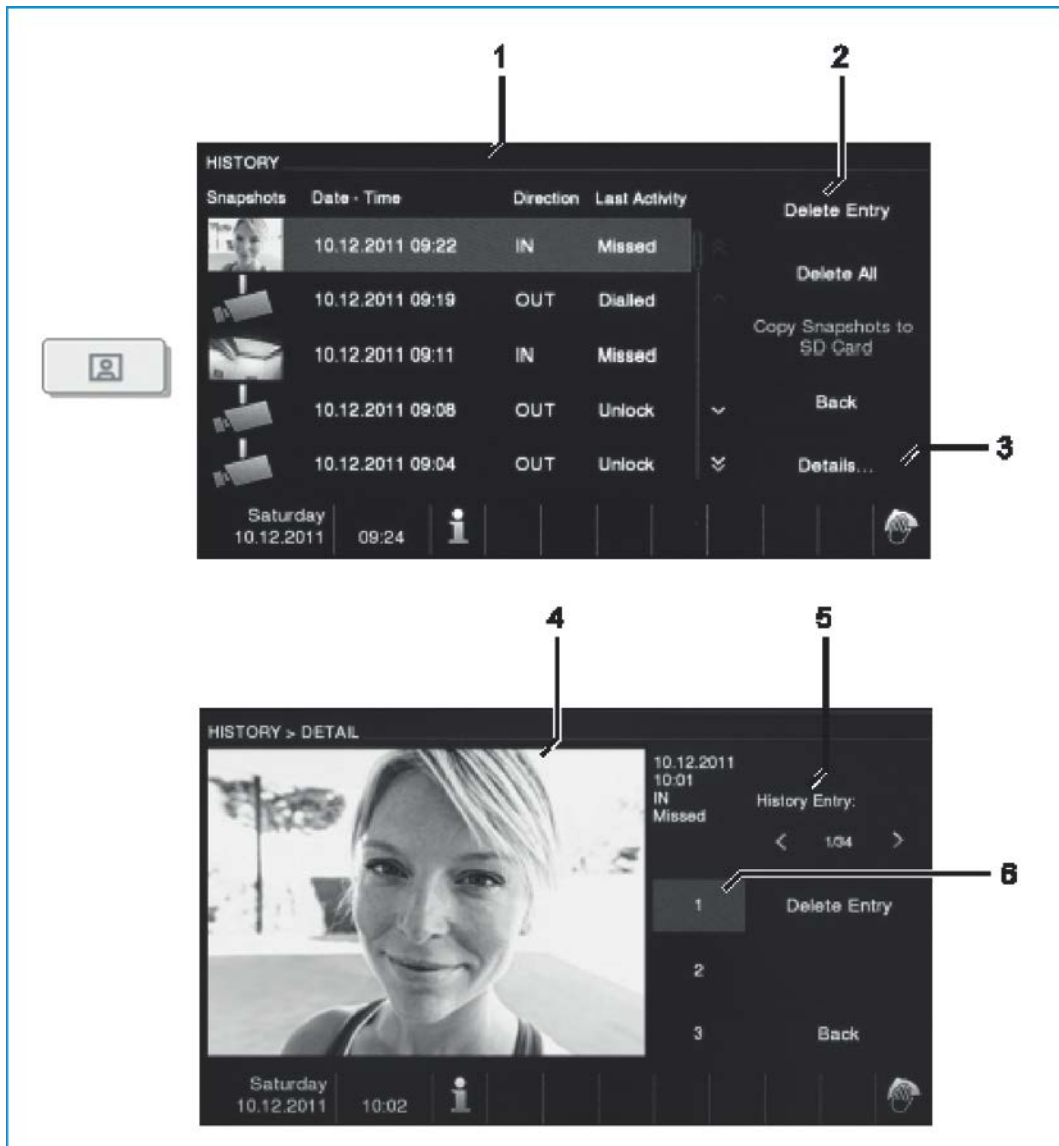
1

2

HISTORY

| Snapshots | Date - Time | Direction | Last Activity |
|---|---|---|---|
| | 10.12.2011 09:22 | IN | Missed |
| | 10.12.2011 09:19 | OUT | Dialled |
| | 10.12.2011 09:11 | IN | Missed |
| | 10.12.2011 09:08 | OUT | Unlock |
| | 10.12.2011 09:04 | OUT | Unlock |

Delete Entry

Delete All

Copy Snapshots to SD Card

Back

Details...

3

Saturday 10.12.2011

09:24

4

5

HISTORY > DETAIL

10.12.2011
10:01
IN
Missed

History Entry:

1/34

6

1

Delete Entry

2

3

Back

Saturday 10.12.2011

10:02